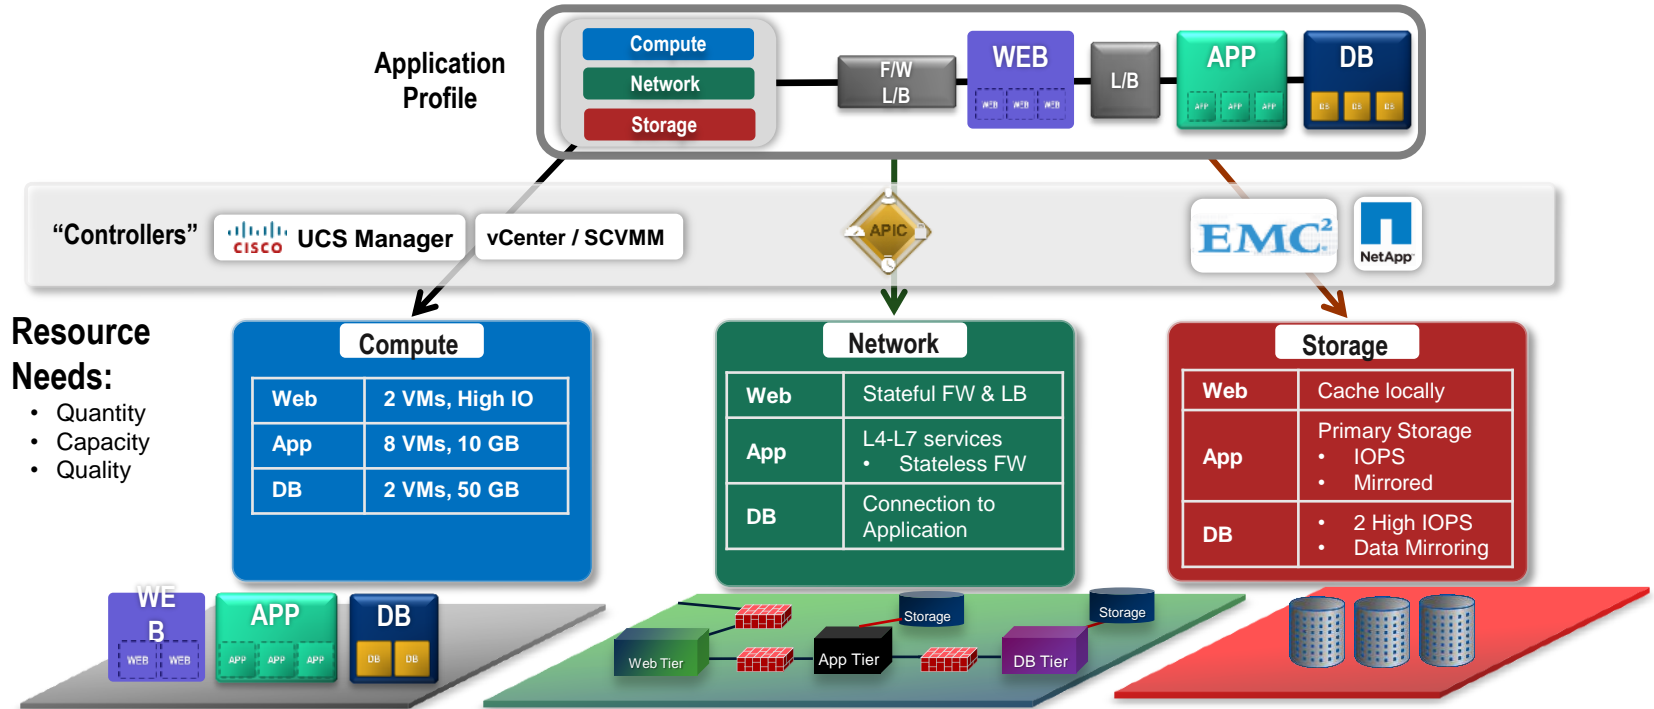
Application Profile

Compute
Network
Storage

F/W L/B

WEB
WEB WEB WEB

L/B

APP
APP APP APP

DB
DB DB DB

“Controllers”

cisco UCS Manager

vCenter / SCVMM

APIC

EMC²

NetApp

Resource Needs:
• Quantity
• Capacity
• Quality

Compute

| Web | 2 VMs, High IO |
|---|---|
| App | 8 VMs, 10 GB |
| DB | 2 VMs, 50 GB |

Network

| Web | Stateful FW & LB |
|---|---|
| App | L4-L7 services • Stateless FW |
| DB | Connection to Application |

Storage

| Web | Cache locally |
|---|---|
| App | Primary Storage • IOPS • Mirrored |
| DB | • 2 High IOPS • Data Mirroring |

WE B
WEB WEB

APP
APP APP APP

DB
DB DB

Storage
Storage
Web Tier
App Tier
DB Tier